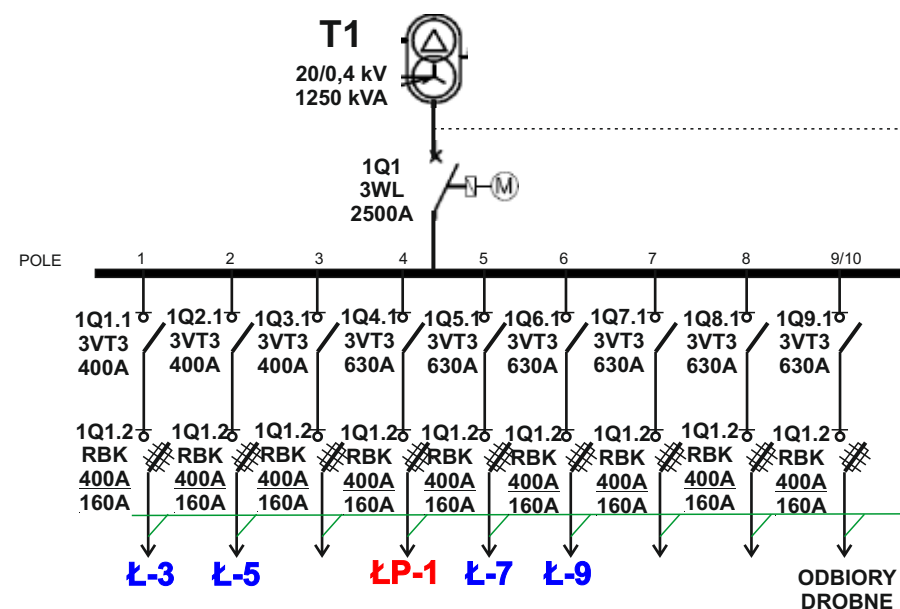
T1
20/0,4 kV
1250 kVA

1Q1
3WL
2500A

POLE 1 2 3 4 5 6 7 8 9/10

1Q1.1
3VT3
400A

1Q2.1
3VT3
400A

1Q3.1
3VT3
400A

1Q4.1
3VT3
630A

1Q5.1
3VT3
630A

1Q6.1
3VT3
630A

1Q7.1
3VT3
630A

1Q8.1
3VT3
630A

1Q9.1
3VT3
630A

1Q1.2
RBK
400A
160A

1Q1.2
RBK
400A
160A

1Q1.2
RBK
400A
160A

1Q1.2
RBK
400A
160A

1Q1.2
RBK
400A
160A

1Q1.2
RBK
400A
160A

1Q1.2
RBK
400A
160A

1Q1.2
RBK
400A
160A

1Q1.2
RBK
400A
160A

Ł-3 Ł-5 ŁP-1 Ł-7 Ł-9

ODBIORY
DROBNE